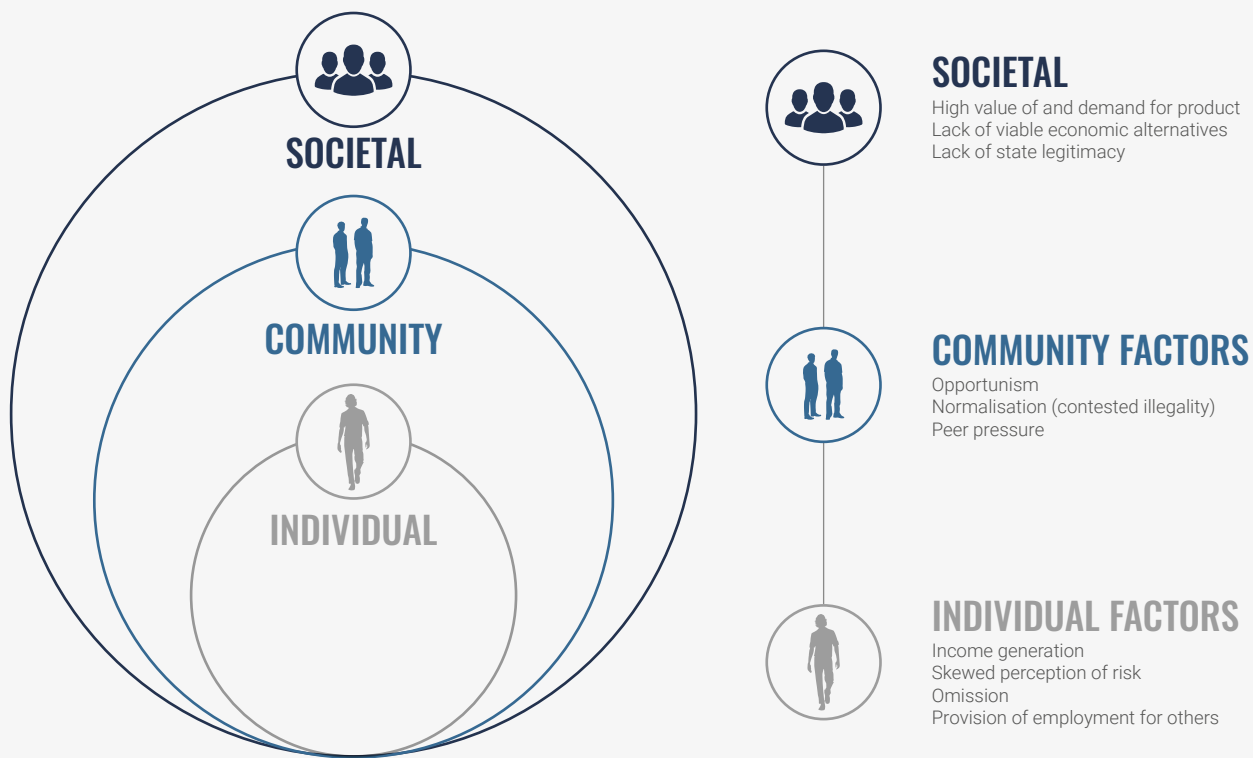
SOCIETAL

COMMUNITY

INDIVIDUAL

SOCIETAL
High value of and demand for product
Lack of viable economic alternatives
Lack of state legitimacy

COMMUNITY FACTORS
Opportunism
Normalisation (contested illegality)
Peer pressure

INDIVIDUAL FACTORS
Income generation
Skewed perception of risk
Omission
Provision of employment for others